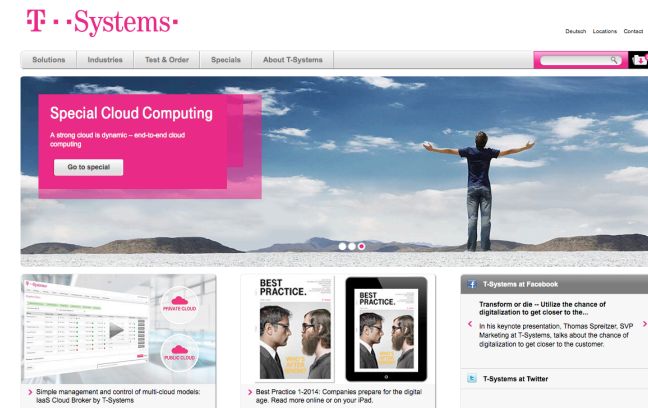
T · · Systems ·

Deutsch Locations Contact

Solutions Industries Test & Order Specials About T-Systems

Special Cloud Computing

A strong cloud is dynamic – end-to-end cloud computing

Go to special

PRIVATE CLOUD

PUBLIC CLOUD

Simple management and control of multi-cloud models: IaaS Cloud Broker by T-Systems

BEST PRACTICE.

BEST PRACTICE.

Best Practice 1-2014: Companies prepare for the digital age. Read more online or on your iPad.

T-Systems at Facebook

Transform or die – Utilize the chance of digitalization to get closer to the...

In his keynote presentation, Thomas Spreitzer, SVP Marketing at T-Systems, talks about the chance of digitalization to get closer to the customer.

T-Systems at Twitter